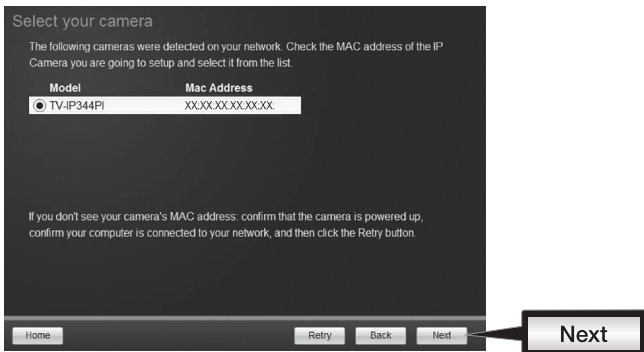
Select your camera

The following cameras were detected on your network. Check the MAC address of the IP Camera you are going to setup and select it from the list.

| Model | Mac Address |
|---|---|
| TV-IP344PI | XX:XX:XX:XX:XX:XX |

If you don't see your camera's MAC address: confirm that the camera is powered up, confirm your computer is connected to your network, and then click the Retry button.

Home

Retry

Back

Next

Next